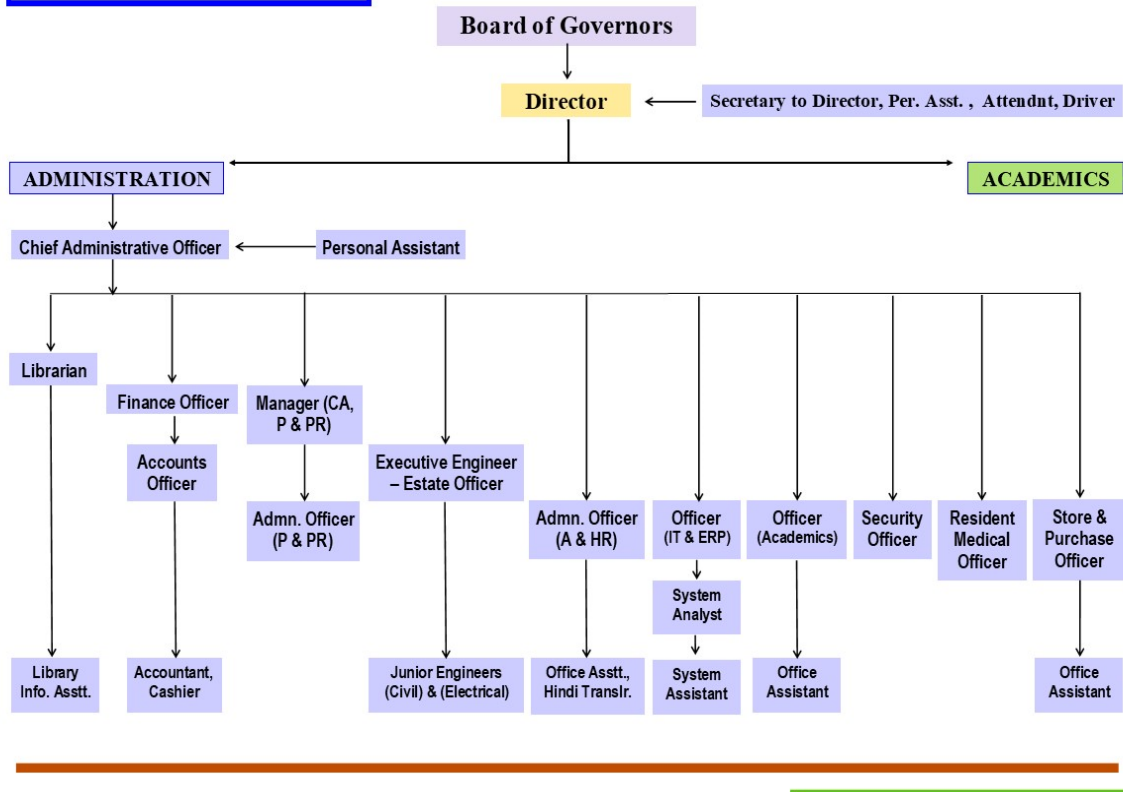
Board of Governors

Director

Secretary to Director, Per. Asst. , Attendnt, Driver

ADMINISTRATION

ACADEMICS

Chief Administrative Officer

Personal Assistant

Librarian

Finance Officer

Manager (CA, P & PR)

Executive Engineer – Estate Officer

Accounts Officer

Admn. Officer (P & PR)

Admn. Officer (A & HR)

Officer (IT & ERP)

Officer (Academics)

Security Officer

Resident Medical Officer

Store & Purchase Officer

System Analyst

Library Info. Asstt.

Accountant, Cashier

Junior Engineers (Civil) & (Electrical)

Office Asstt., Hindi Translr.

System Assistant

Office Assistant

Office Assistant